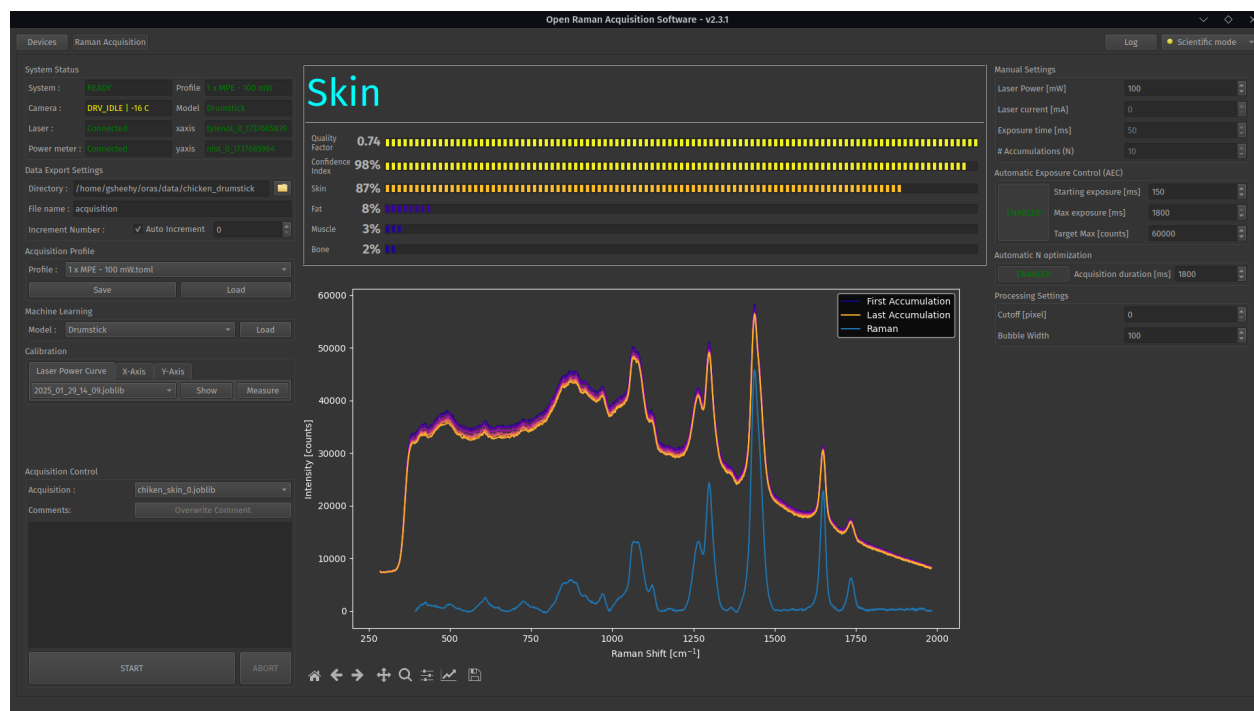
Open Raman Acquisition Software - v2.3.1

Devices Raman Acquisition

Log Scientific mode

System Status
System : READY Profile 1 x MPE - 100 mW
Camera : DRV_IDLE | -16 C Model Drumstick
Laser : Connected xaxis tylenol_0_1737665839
Power meter : Connected yaxis nist_0_1737665964

Data Export Settings
Directory : /home/gsheehy/oras/data/chicken_drumstick
File name : acquisition
Increment Number : ✓ Auto Increment 0

Acquisition Profile
Profile : 1 x MPE - 100 mW.toml
Save Load

Machine Learning
Model : Drumstick Load

Calibration
Laser Power Curve X-Axis Y-Axis
2025_01_29_14_09.joblib Show Measure

Acquisition Control
Acquisition : chiken_skin_0.joblib
Comments: Overwrite Comment

START ABORT

Skin

Quality Factor 0.74
Confidence Index 98%
Skin 87%
Fat 8%
Muscle 3%
Bone 2%

First Accumulation
Last Accumulation
Raman

60000
50000
40000
30000
20000
10000
0
Intensity [counts]
250 500 750 1000 1250 1500 1750 2000
Raman Shift [cm$^{-1}$]

Manual Settings
Laser Power [mW] 100
Laser current [mA] 0
Exposure time [ms] 50
# Accumulations (N) 10

Automatic Exposure Control (AEC)
ENABLED
Starting exposure [ms] 150
Max exposure [ms] 1800
Target Max [counts] 60000

Automatic N optimization
ENABLED Acquisition duration [ms] 1800

Processing Settings
Cutoff [pixel] 0
Bubble Width 100